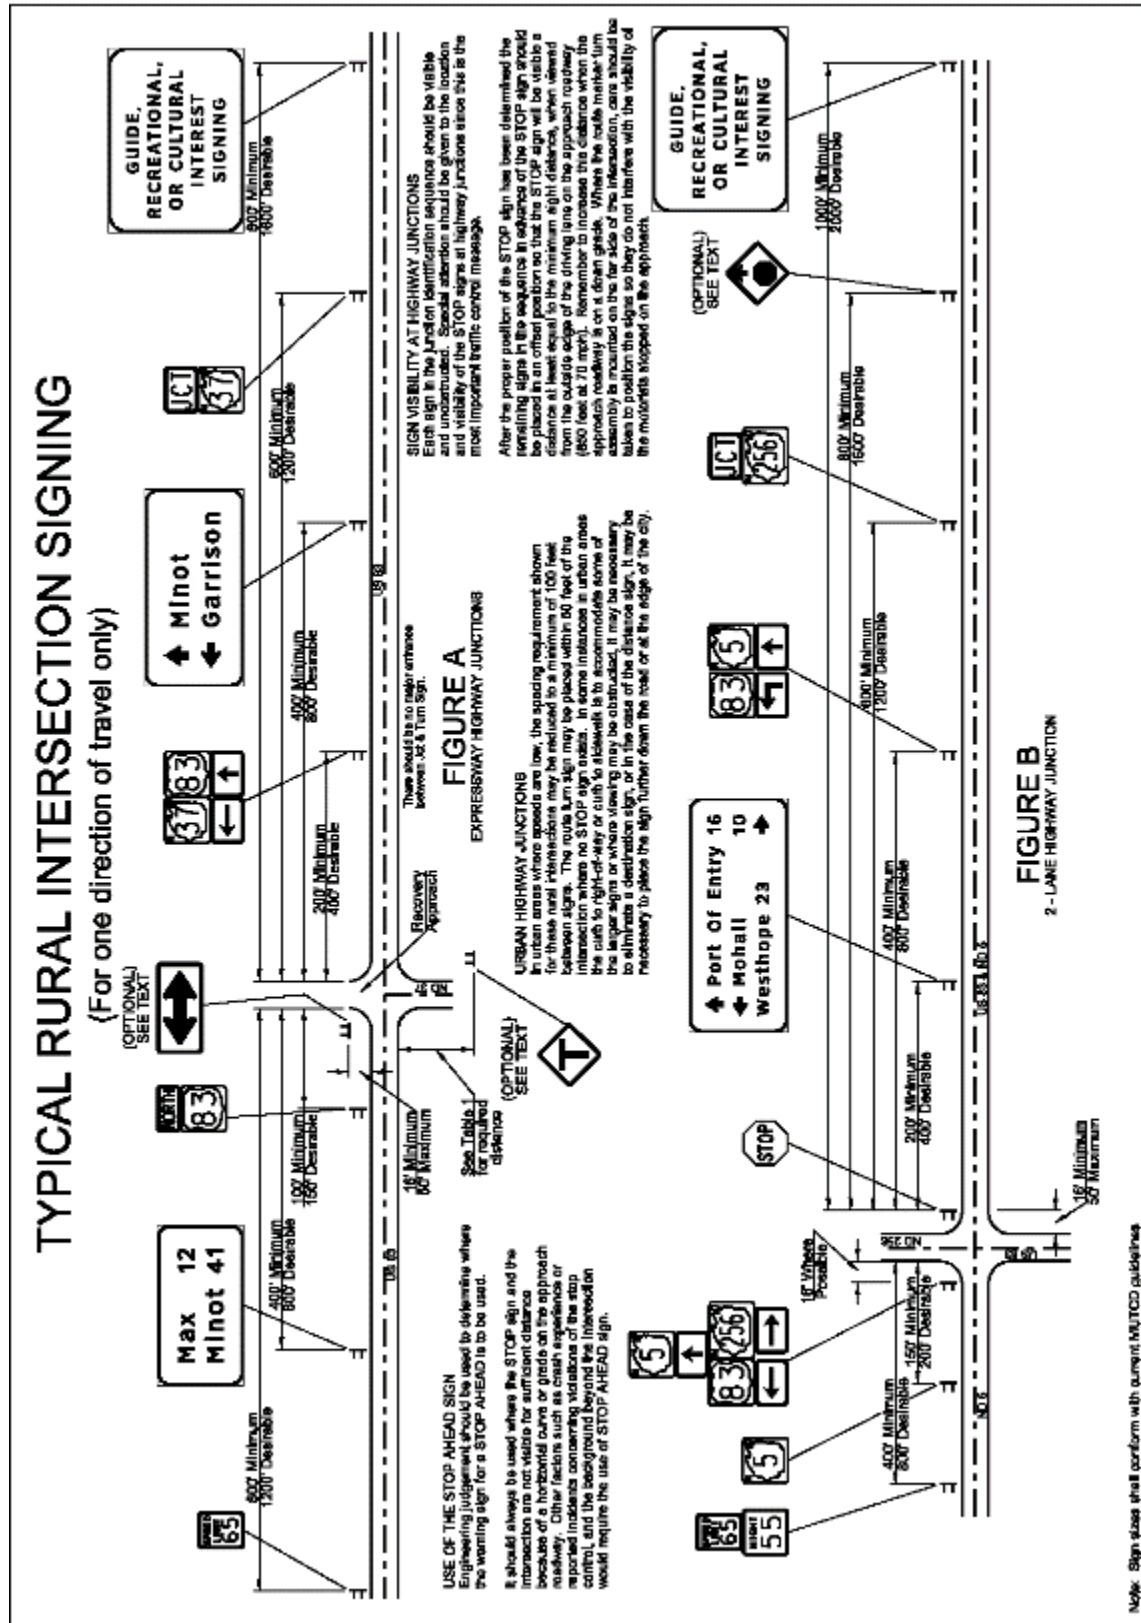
TYPICAL RURAL INTERSECTION SIGNING
(For one direction of travel only)

GUIDE, RECREATIONAL, OR CULTURAL INTEREST SIGNING

900' Minimum
1600' Desirable

JCT 37

600' Minimum
1200' Desirable

Minot
Garrison

400' Minimum
800' Desirable

37 83

200' Minimum
400' Desirable

(OPTIONAL) SEE TEXT

NORTH 83

100' Minimum
150' Desirable

Max 12
Minot 41

400' Minimum
800' Desirable

600' Minimum
1200' Desirable

65

US 83

US 83

Recovery Approach

There should be no sign entrance between Jct & Turn Sign.

FIGURE A
EXPRESSWAY HIGHWAY JUNCTIONS

16' Minimum
50' Maximum

See Table for required distance

(OPTIONAL) SEE TEXT

SIGN VISIBILITY AT HIGHWAY JUNCTIONS
Each sign in the junction identification sequence should be visible and unobstructed. Special attention should be given to the location and visibility of the STOP signs at highway junctions since this is the most important traffic control message.

After the proper position of the STOP sign has been determined the remaining signs in the sequence in advance of the STOP sign should be placed in an offset position so that the STOP sign will be visible a distance at least equal to the minimum sight distance, when viewed from the outside edge of the driving lane on the approach roadway (850 feet at 70 mph). Remember to increase this distance when the approach roadway is on a down grade. Where the route marker turn assembly is mounted on the far side of the intersection, care should be taken to position the signs so they do not interfere with the visibility of the motorists stopped on the approach.

URBAN HIGHWAY JUNCTIONS
In urban areas where speeds are low, the spacing requirement shown for these rural intersections may be reduced to a minimum of 100 feet between signs. The route turn sign may be placed within 50 feet of the intersection where no STOP sign exists. In some instances in urban areas the curb to right-of-way or curb to sidewalk is to accommodate some of the larger signs or where viewing may be obstructed. It may be necessary to eliminate a destination sign, or in the case of the distance sign, it may be necessary to place the sign further down the road or at the edge of the city.

USE OF THE STOP AHEAD SIGN
Engineering judgement should be used to determine where the warning sign for a STOP AHEAD is to be used.

It should always be used where the STOP sign and the intersection are not visible for sufficient distance because of a horizontal curve or grade on the approach roadway. Other factors such as crash experience or reported incidents concerning violations of the stop control, and the background beyond the intersection would require the use of STOP AHEAD sign.

GUIDE, RECREATIONAL, OR CULTURAL INTEREST SIGNING

1000' Minimum
2000' Desirable

(OPTIONAL) SEE TEXT

JCT 256

800' Minimum
1600' Desirable

83 5

600' Minimum
1200' Desirable

Port Of Entry 16
Mohall 10
Westhope 23

400' Minimum
800' Desirable

200' Minimum
400' Desirable

STOP

US 83 ND 5

ND 256

16' Where Possible

5
83 256

150' Minimum
200' Desirable

5

400' Minimum
800' Desirable

65
NIGHT 55

ND 5

ND 5

16' Minimum
50' Maximum

FIGURE B
2 - LANE HIGHWAY JUNCTION

Note: Sign sizes shall conform with current MUTCD guidelines